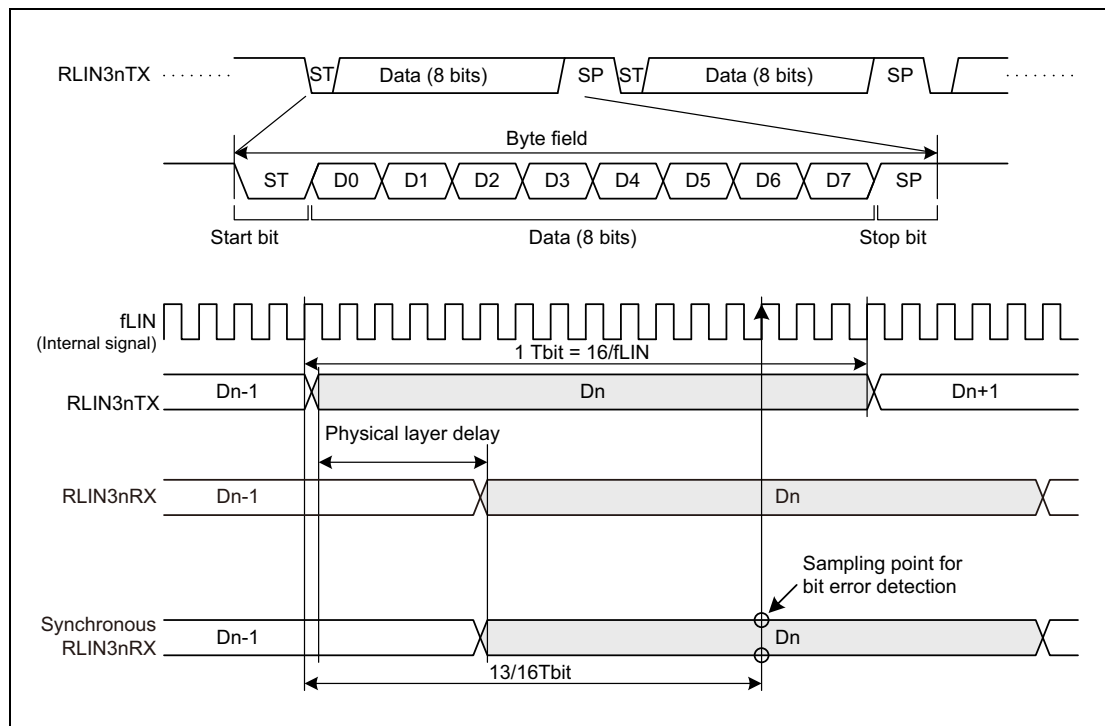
RLIN3nTX ST Data (8 bits) SP ST Data (8 bits) SP

Byte field

ST D0 D1 D2 D3 D4 D5 D6 D7 SP

Start bit Data (8 bits) Stop bit

fLIN
(Internal signal)

1 Tbit = 16/fLIN

RLIN3nTX Dn-1 Dn Dn+1

Physical layer delay

RLIN3nRX Dn-1 Dn

Sampling point for bit error detection

Synchronous RLIN3nRX Dn-1 Dn

13/16Tbit